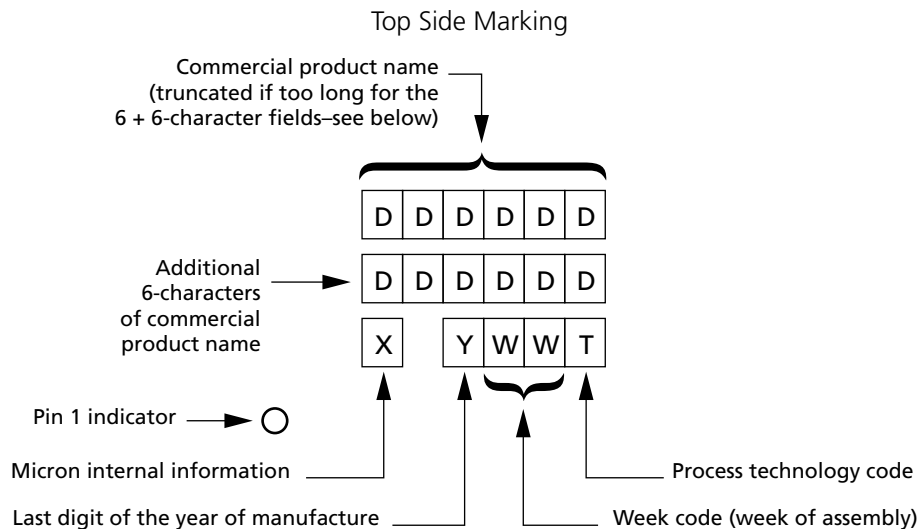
Top Side Marking

Commercial product name (truncated if too long for the 6 + 6-character fields–see below)

| D | D | D | D | D | D |
|---|---|---|---|---|---|

Additional 6-characters of commercial product name

| D | D | D | D | D | D |
|---|---|---|---|---|---|

| X | | Y | W | W | T |
|---|---|---|---|---|---|

Pin 1 indicator

Micron internal information

Process technology code

Last digit of the year of manufacture

Week code (week of assembly)